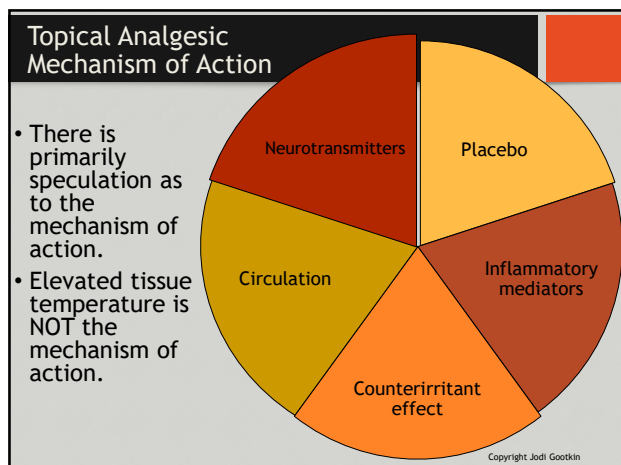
Topical Analgesic Mechanism of Action

• There is primarily speculation as to the mechanism of action.
• Elevated tissue temperature is NOT the mechanism of action.

Neurotransmitters

Placebo

Circulation

Inflammatory mediators

Counterirritant effect

Copyright Jodi Gootkin